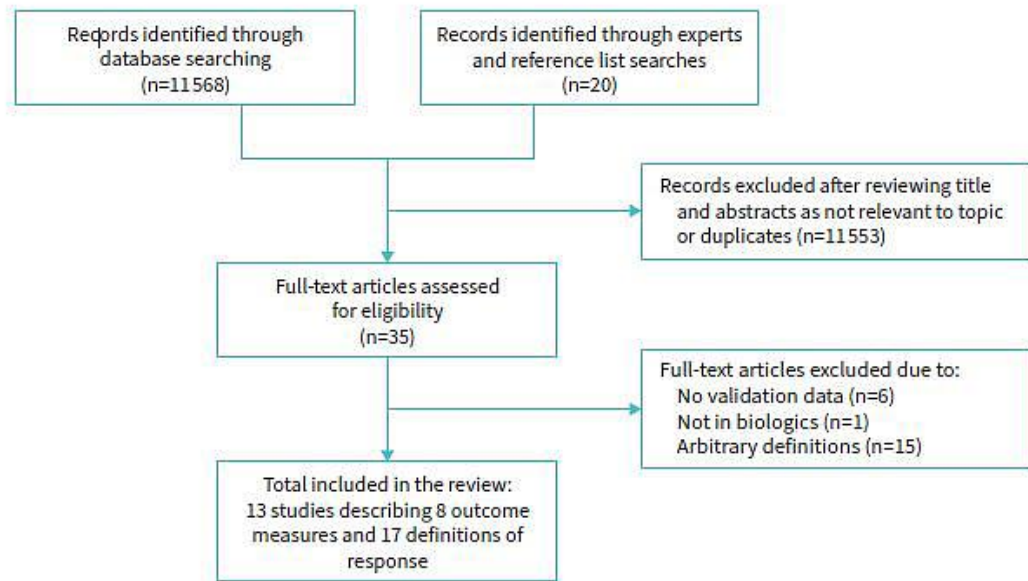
Records identified through database searching (n=11568)

Records identified through experts and reference list searches (n=20)

Records excluded after reviewing title and abstracts as not relevant to topic or duplicates (n=11553)

Full-text articles assessed for eligibility (n=35)

Full-text articles excluded due to:
No validation data (n=6)
Not in biologics (n=1)
Arbitrary definitions (n=15)

Total included in the review: 13 studies describing 8 outcome measures and 17 definitions of response